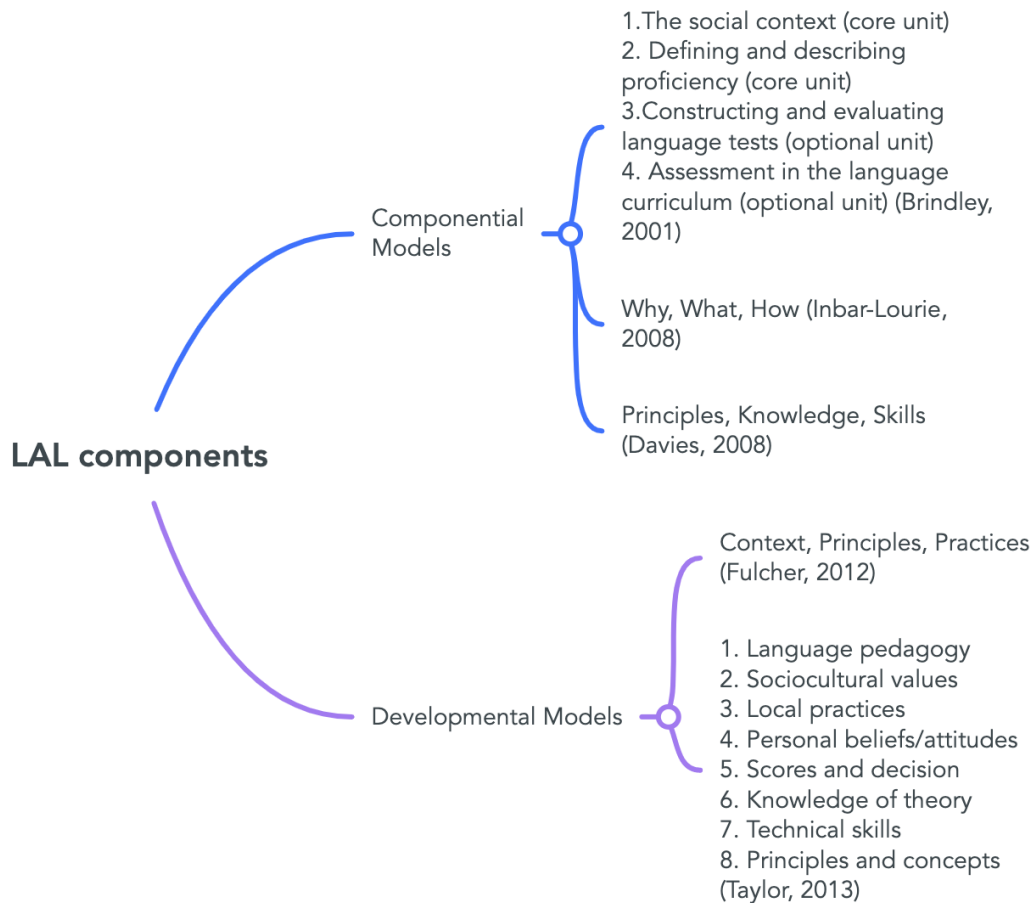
LAL components

Componential Models

1.The social context (core unit)
2. Defining and describing proficiency (core unit)
3.Constructing and evaluating language tests (optional unit)
4. Assessment in the language curriculum (optional unit) (Brindley, 2001)

Why, What, How (Inbar-Lourie, 2008)

Principles, Knowledge, Skills (Davies, 2008)

Developmental Models

Context, Principles, Practices (Fulcher, 2012)

1. Language pedagogy
2. Sociocultural values
3. Local practices
4. Personal beliefs/attitudes
5. Scores and decision
6. Knowledge of theory
7. Technical skills
8. Principles and concepts
(Taylor, 2013)